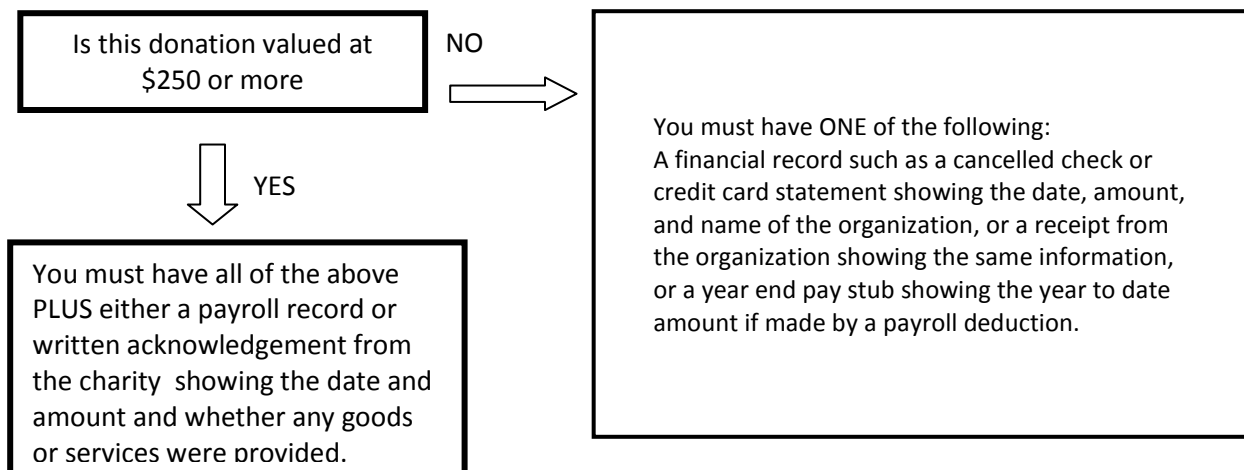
Is this donation valued at $250 or more

NO

YES

You must have ONE of the following:
A financial record such as a cancelled check or credit card statement showing the date, amount, and name of the organization, or a receipt from the organization showing the same information, or a year end pay stub showing the year to date amount if made by a payroll deduction.

You must have all of the above PLUS either a payroll record or written acknowledgement from the charity showing the date and amount and whether any goods or services were provided.